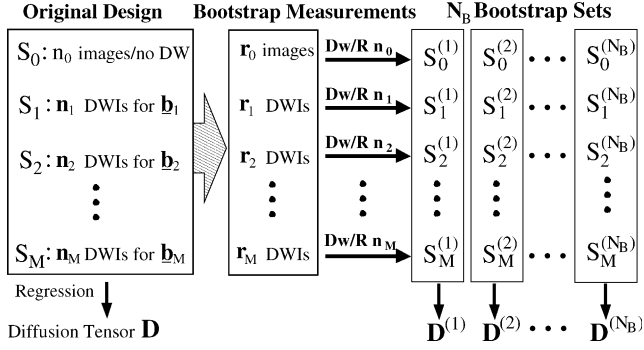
Original Design

$S_0$: $n_0$ images/no DW

$S_1$: $\mathbf{n}_1$ DWIs for $\underline{\mathbf{b}}_1$

$S_2$: $\mathbf{n}_2$ DWIs for $\underline{\mathbf{b}}_2$

$S_M$: $\mathbf{n}_M$ DWIs for $\underline{\mathbf{b}}_M$

Regression

Diffusion Tensor $\mathbf{D}$

Bootstrap Measurements

$\mathbf{r}_0$ images

$\mathbf{r}_1$ DWIs

$\mathbf{r}_2$ DWIs

$\mathbf{r}_M$ DWIs

Dw/R $\mathbf{n}_0$

Dw/R $\mathbf{n}_1$

Dw/R $\mathbf{n}_2$

Dw/R $\mathbf{n}_M$

$N_B$ Bootstrap Sets

| $S_0^{(1)}$ | $S_0^{(2)}$ | ... | $S_0^{(N_B)}$ |
|---|---|---|---|
| $S_1^{(1)}$ | $S_1^{(2)}$ | ... | $S_1^{(N_B)}$ |
| $S_2^{(1)}$ | $S_2^{(2)}$ | ... | $S_2^{(N_B)}$ |
| $S_M^{(1)}$ | $S_M^{(2)}$ | ... | $S_M^{(N_B)}$ |

$\mathbf{D}^{(1)}$ $\mathbf{D}^{(2)}$ ... $\mathbf{D}^{(N_B)}$